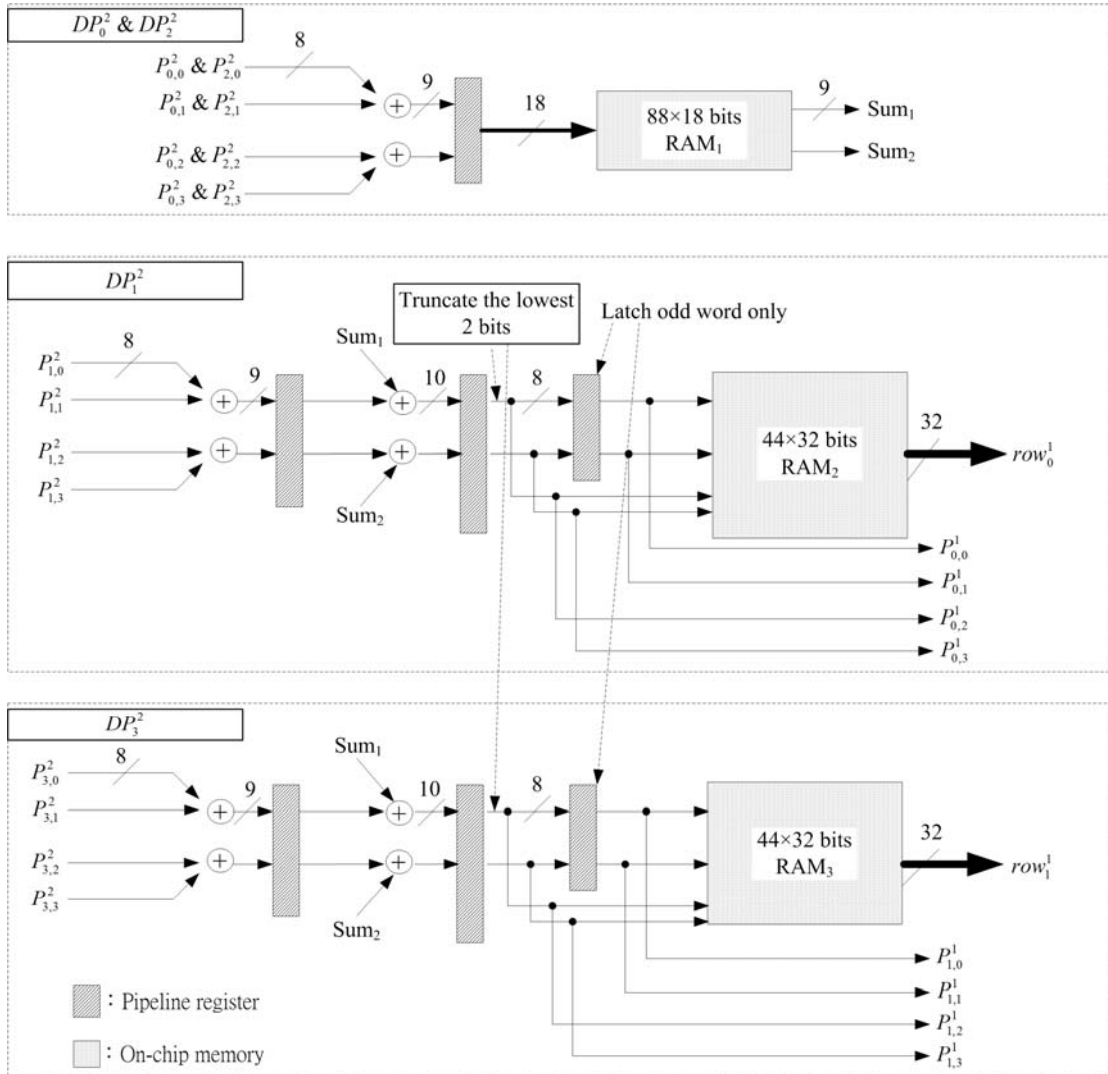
$DP_0^2$ & $DP_2^2$

8

$P_{0,0}^2$ & $P_{2,0}^2$

$P_{0,1}^2$ & $P_{2,1}^2$

9

18

88×18 bits RAM$_1$

9

Sum$_1$

$P_{0,2}^2$ & $P_{2,2}^2$

Sum$_2$

$P_{0,3}^2$ & $P_{2,3}^2$

$DP_1^2$

Truncate the lowest 2 bits

Latch odd word only

8

$P_{1,0}^2$

9

Sum$_1$

10

8

$P_{1,1}^2$

44×32 bits RAM$_2$

32

$row_0^1$

$P_{1,2}^2$

$P_{1,3}^2$

Sum$_2$

$P_{0,0}^1$

$P_{0,1}^1$

$P_{0,2}^1$

$P_{0,3}^1$

$DP_3^2$

Sum$_1$

8

$P_{3,0}^2$

9

10

8

$P_{3,1}^2$

44×32 bits RAM$_3$

32

$row_1^1$

$P_{3,2}^2$

$P_{3,3}^2$

Sum$_2$

$P_{1,0}^1$

: Pipeline register

$P_{1,1}^1$

$P_{1,2}^1$

: On-chip memory

$P_{1,3}^1$